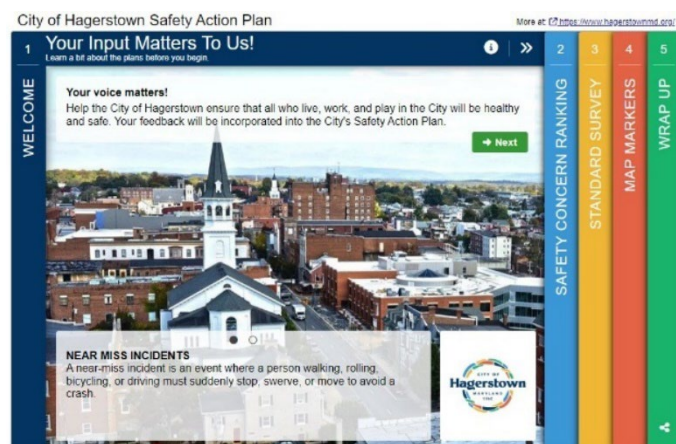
City of Hagerstown Safety Action Plan

More at: https://www.hagerstownmd.org/

1 Your Input Matters To Us!
Learn a bit about the plans before you begin.

WELCOME

Your voice matters!
Help the City of Hagerstown ensure that all who live, work, and play in the City will be healthy and safe. Your feedback will be incorporated into the City's Safety Action Plan.

→ Next

NEAR MISS INCIDENTS
A near-miss incident is an event where a person walking, rolling, bicycling, or driving must suddenly stop, swerve, or move to avoid a crash.

CITY OF Hagerstown MARYLAND

2 SAFETY CONCERN RANKING

3 STANDARD SURVEY

4 MAP MARKERS

5 WRAP UP